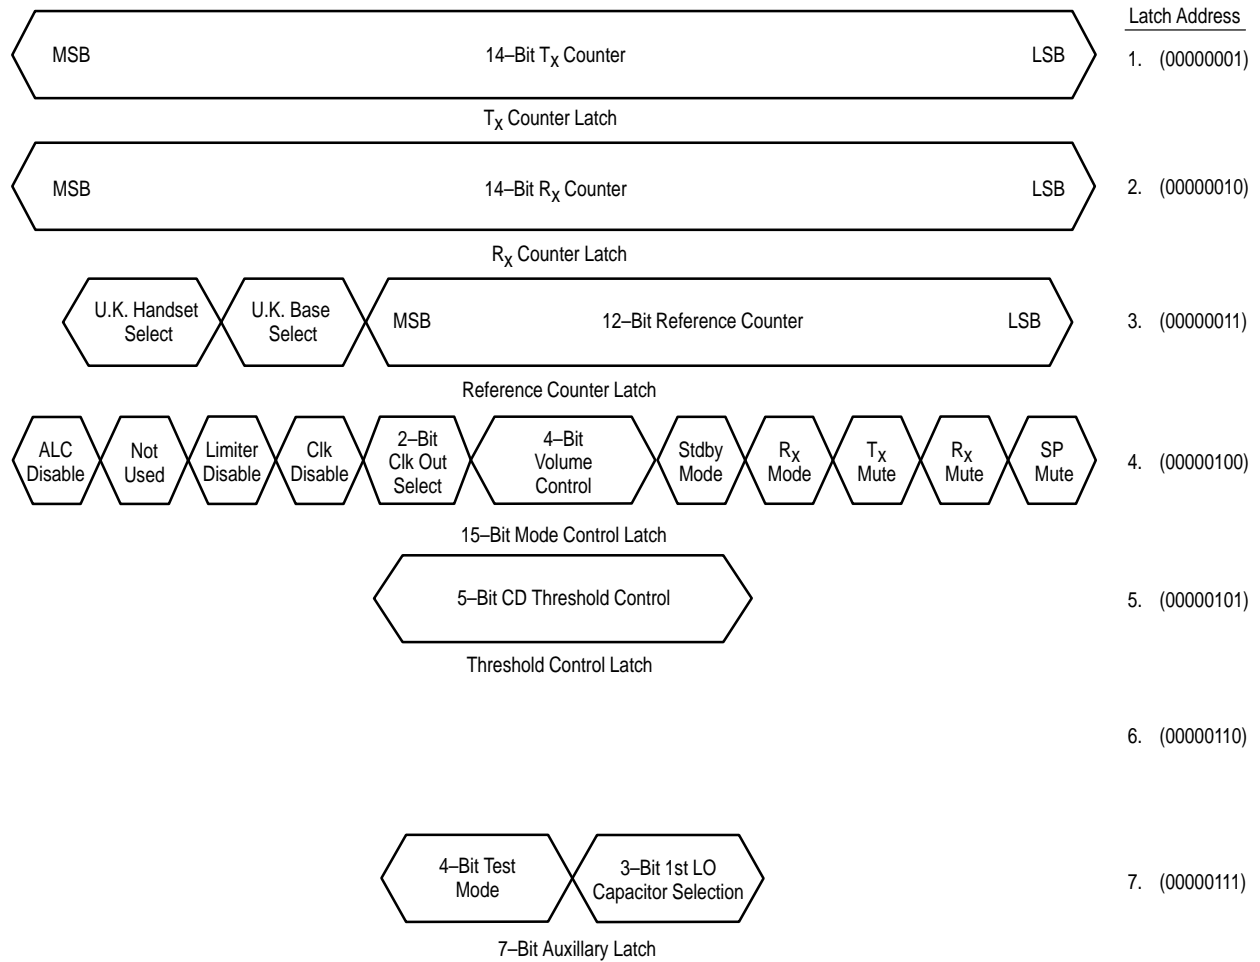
Latch Address

MSB 14–Bit $T_X$ Counter LSB

1. (00000001)

$T_X$ Counter Latch

MSB 14–Bit $R_X$ Counter LSB

2. (00000010)

$R_X$ Counter Latch

U.K. Handset Select

U.K. Base Select

MSB 12–Bit Reference Counter LSB

3. (00000011)

Reference Counter Latch

ALC Disable

Not Used

Limiter Disable

Clk Disable

2–Bit Clk Out Select

4–Bit Volume Control

Stdby Mode

$R_X$ Mode

$T_X$ Mute

$R_X$ Mute

SP Mute

4. (00000100)

15–Bit Mode Control Latch

5–Bit CD Threshold Control

5. (00000101)

Threshold Control Latch

6. (00000110)

4–Bit Test Mode

3–Bit 1st LO Capacitor Selection

7. (00000111)

7–Bit Auxillary Latch